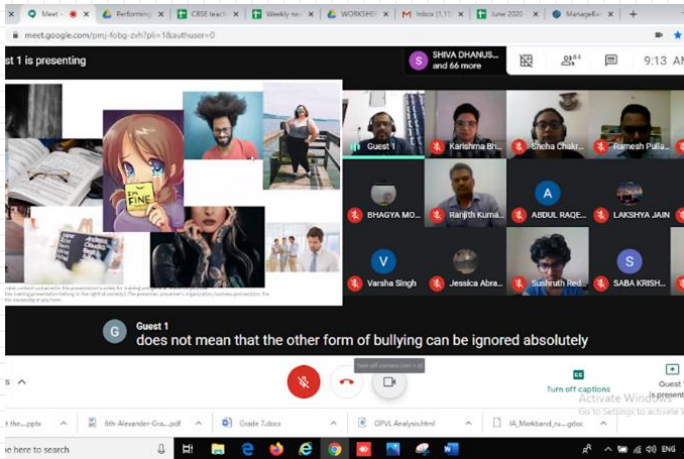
Meet - | Performing | CBSE teach | Weekly rev | WORKSHO | Inbox (1,11 | June 2020 | ManageBac

meet.google.com/pmj-fobg-zvh?pli=1&authuser=0

st 1 is presenting

S SHIVA DHANUS... and 66 more

9:13 AM

I'M FINE

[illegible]

Guest 1

Karishma Bh...

Sneha Chakr...

Ramesh Pulla...

BHAGYA MO...

Ranjith Kuma...

A ABDUL RAQE...

LAKSHYA JAIN

V Varsha Singh

Jessica Abra...

Sushruth Red...

S SABA KRISH...

G Guest 1

does not mean that the other form of bullying can be ignored absolutely

Turn off camera (ctrl + e)

CC Turn off captions

Guest 1 is present

Activate Windows
Go to Settings to activate Windows.

t the....pptx

6th-Alexander-Gra....pdf

Grade 7.docx

OPVL Analysis.html

IA_Markband_ru....gdoc

e here to search

ENG